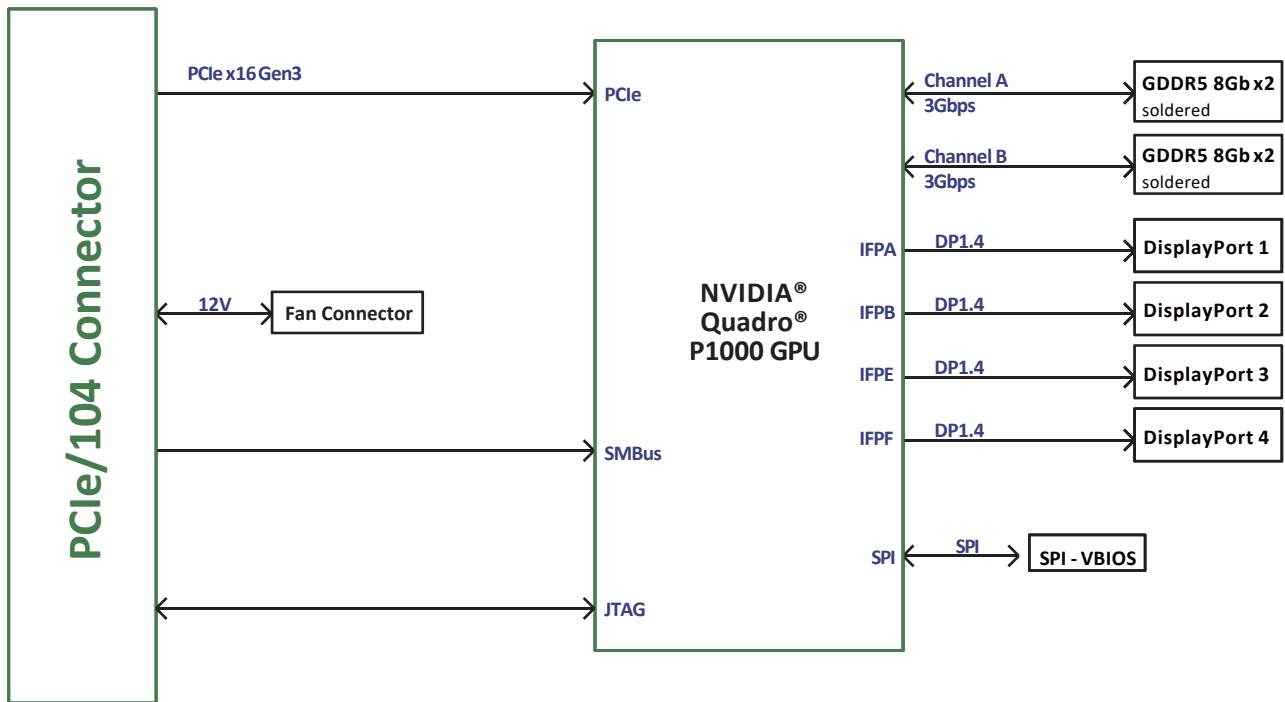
PCIe/104 Connector

PCIe x16 Gen3

PCIe

12V

Fan Connector

SMBus

JTAG

NVIDIA®
Quadro®
P1000 GPU

Channel A
3Gbps

GDDR5 8Gb x2
soldered

Channel B
3Gbps

GDDR5 8Gb x2
soldered

IFPA

DP1.4

DisplayPort 1

IFPB

DP1.4

DisplayPort 2

IFPE

DP1.4

DisplayPort 3

IFPF

DP1.4

DisplayPort 4

SPI

SPI

SPI - VBIOS